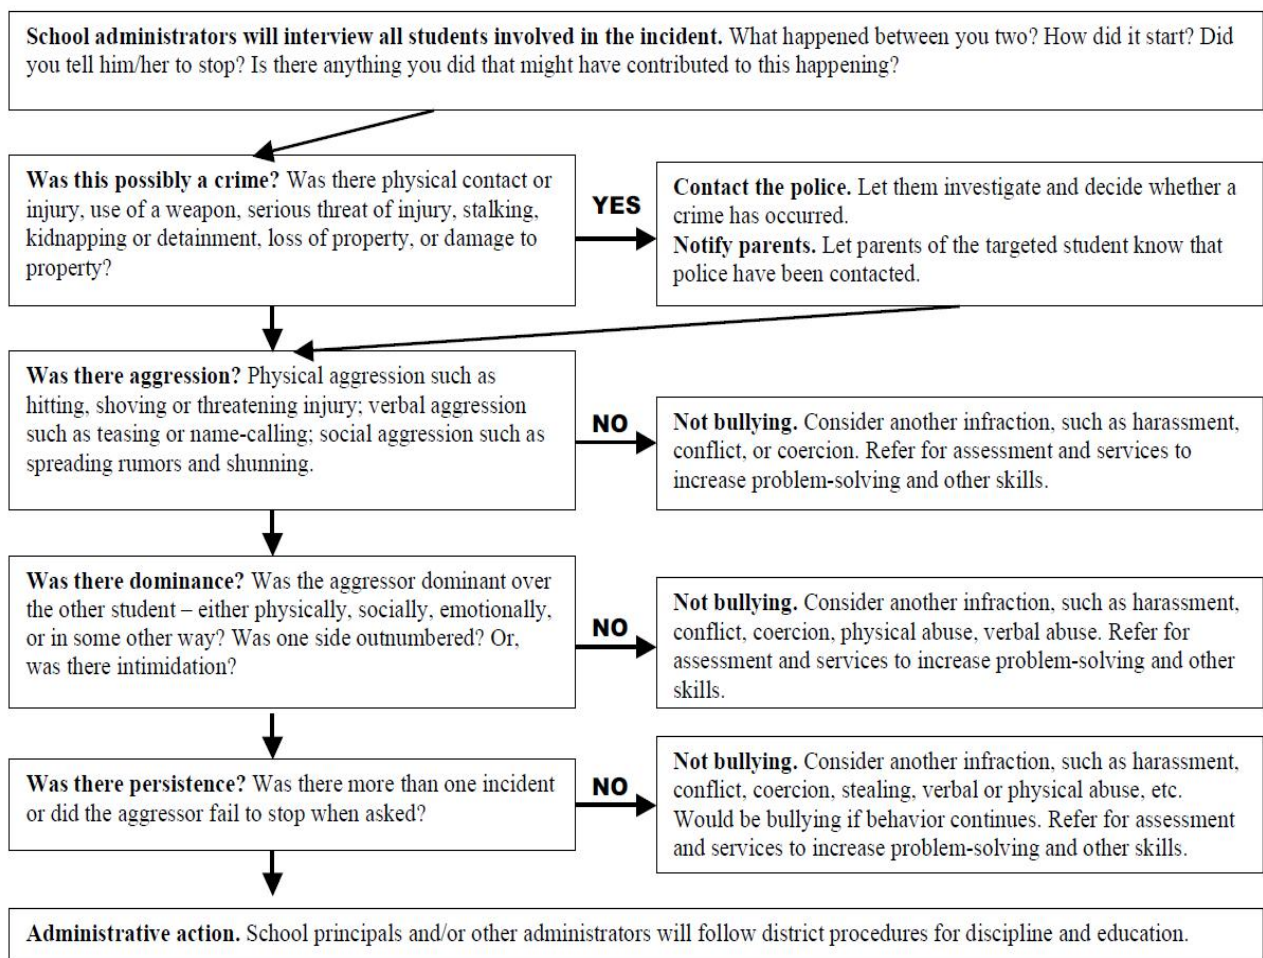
School administrators will interview all students involved in the incident. What happened between you two? How did it start? Did you tell him/her to stop? Is there anything you did that might have contributed to this happening?

Was this possibly a crime? Was there physical contact or injury, use of a weapon, serious threat of injury, stalking, kidnapping or detainment, loss of property, or damage to property?

YES

Contact the police. Let them investigate and decide whether a crime has occurred.
Notify parents. Let parents of the targeted student know that police have been contacted.

Was there aggression? Physical aggression such as hitting, shoving or threatening injury; verbal aggression such as teasing or name-calling; social aggression such as spreading rumors and shunning.

NO

Not bullying. Consider another infraction, such as harassment, conflict, or coercion. Refer for assessment and services to increase problem-solving and other skills.

Was there dominance? Was the aggressor dominant over the other student – either physically, socially, emotionally, or in some other way? Was one side outnumbered? Or, was there intimidation?

NO

Not bullying. Consider another infraction, such as harassment, conflict, coercion, physical abuse, verbal abuse. Refer for assessment and services to increase problem-solving and other skills.

Was there persistence? Was there more than one incident or did the aggressor fail to stop when asked?

NO

Not bullying. Consider another infraction, such as harassment, conflict, coercion, stealing, verbal or physical abuse, etc. Would be bullying if behavior continues. Refer for assessment and services to increase problem-solving and other skills.

Administrative action. School principals and/or other administrators will follow district procedures for discipline and education.